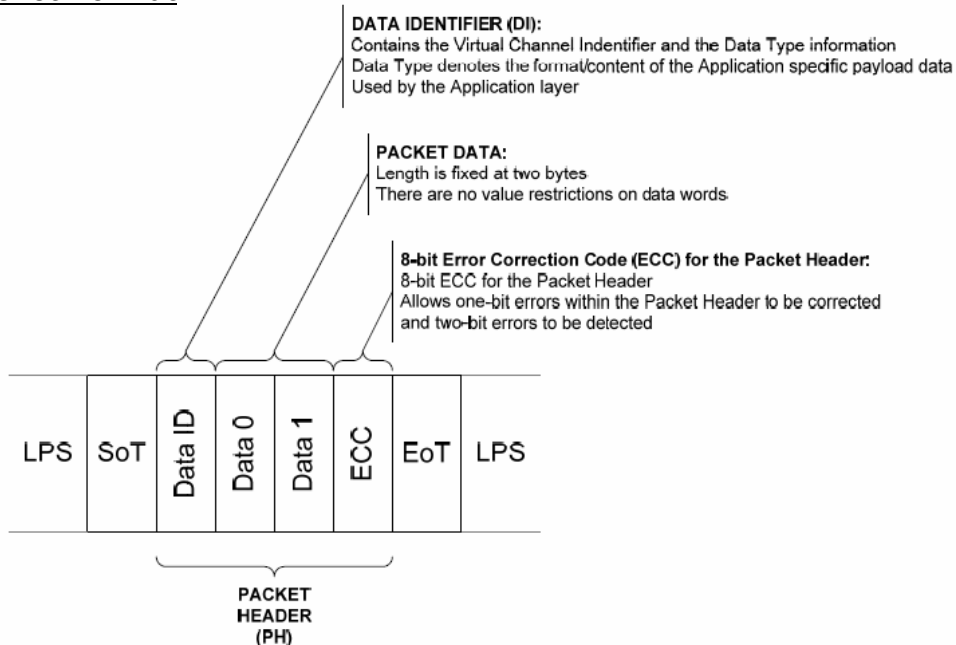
DATA IDENTIFIER (DI):
Contains the Virtual Channel Indentifier and the Data Type information
Data Type denotes the format/content of the Application specific payload data
Used by the Application layer

PACKET DATA:
Length is fixed at two bytes
There are no value restrictions on data words

8-bit Error Correction Code (ECC) for the Packet Header:
8-bit ECC for the Packet Header
Allows one-bit errors within the Packet Header to be corrected and two-bit errors to be detected

LPS SoT Data ID Data 0 Data 1 ECC EoT LPS

PACKET HEADER (PH)